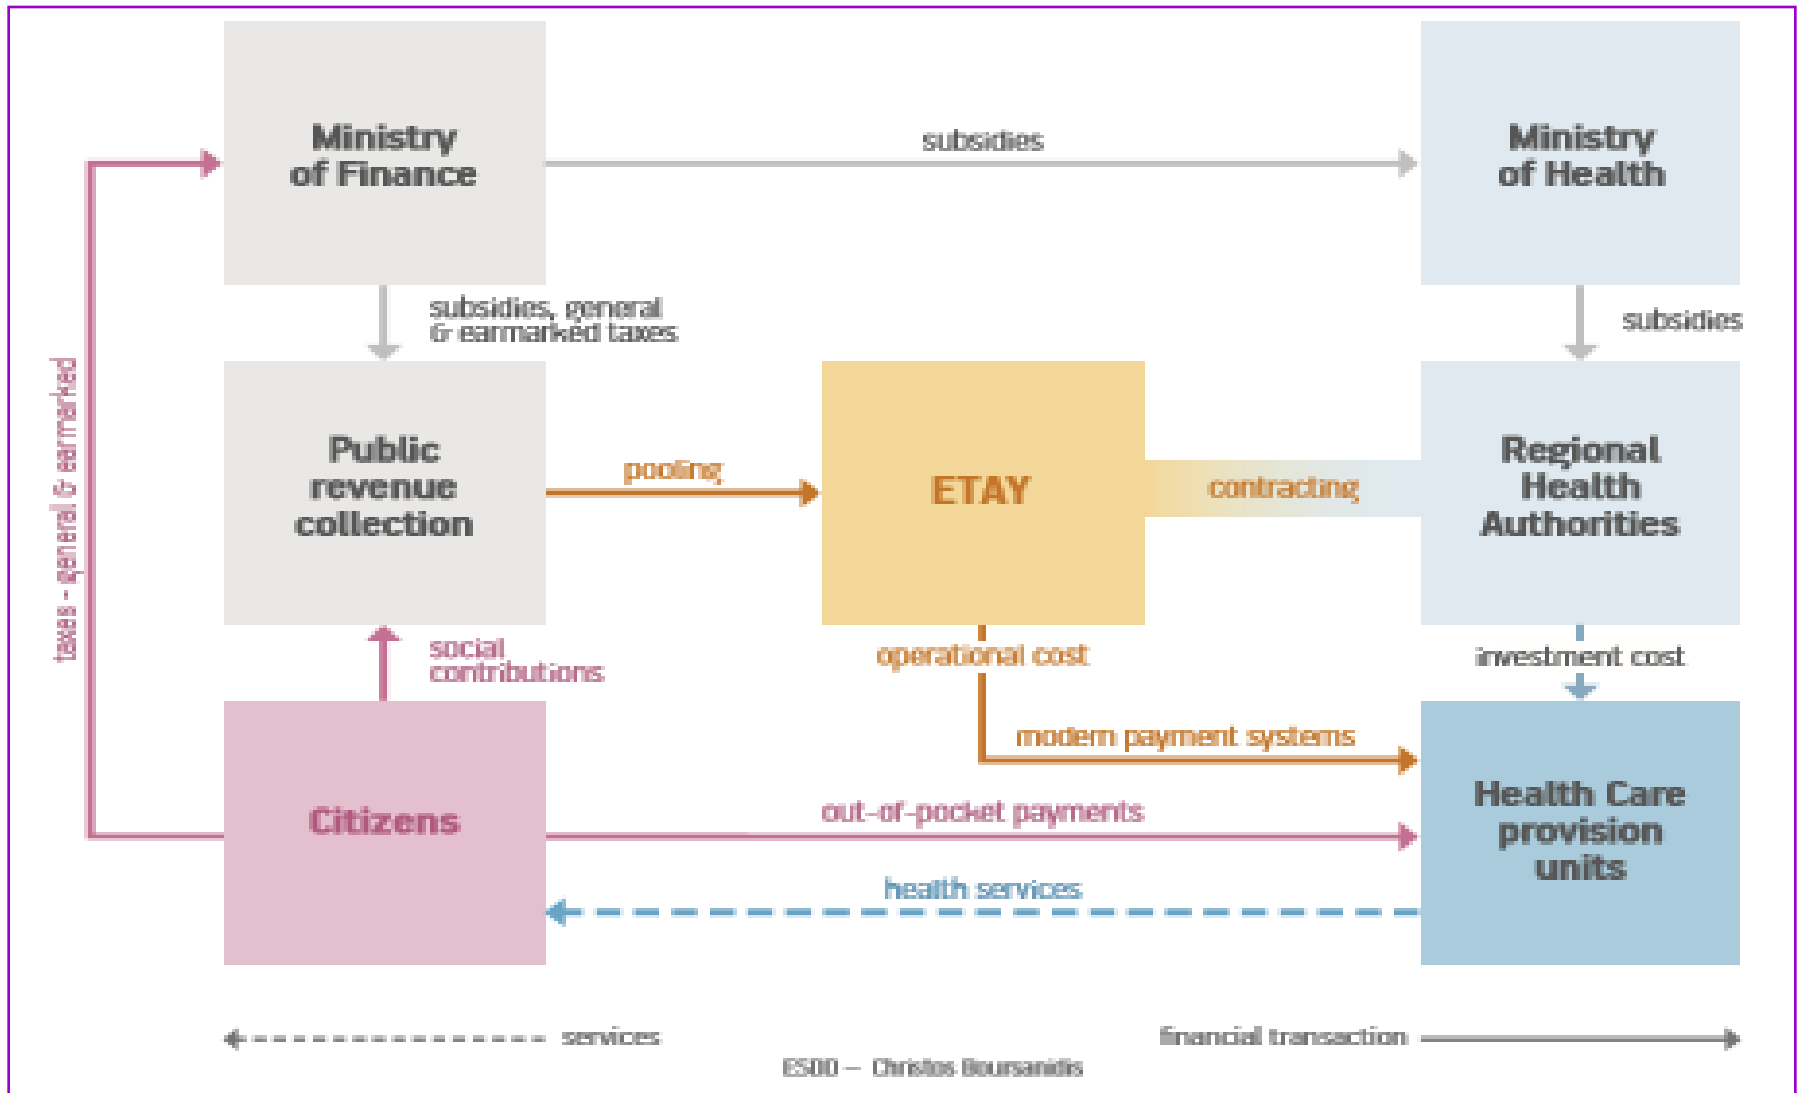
Ministry of Finance

subsidies

Ministry of Health

subsidies, general & earmarked taxes

subsidies

taxes - general & earmarked

Public revenue collection

pooling

ETAY

contracting

Regional Health Authorities

social contributions

operational cost

investment cost

modern payment systems

Citizens

out-of-pocket payments

Health Care provision units

health services

services

financial transaction

ESDD — Christos Boursanidis